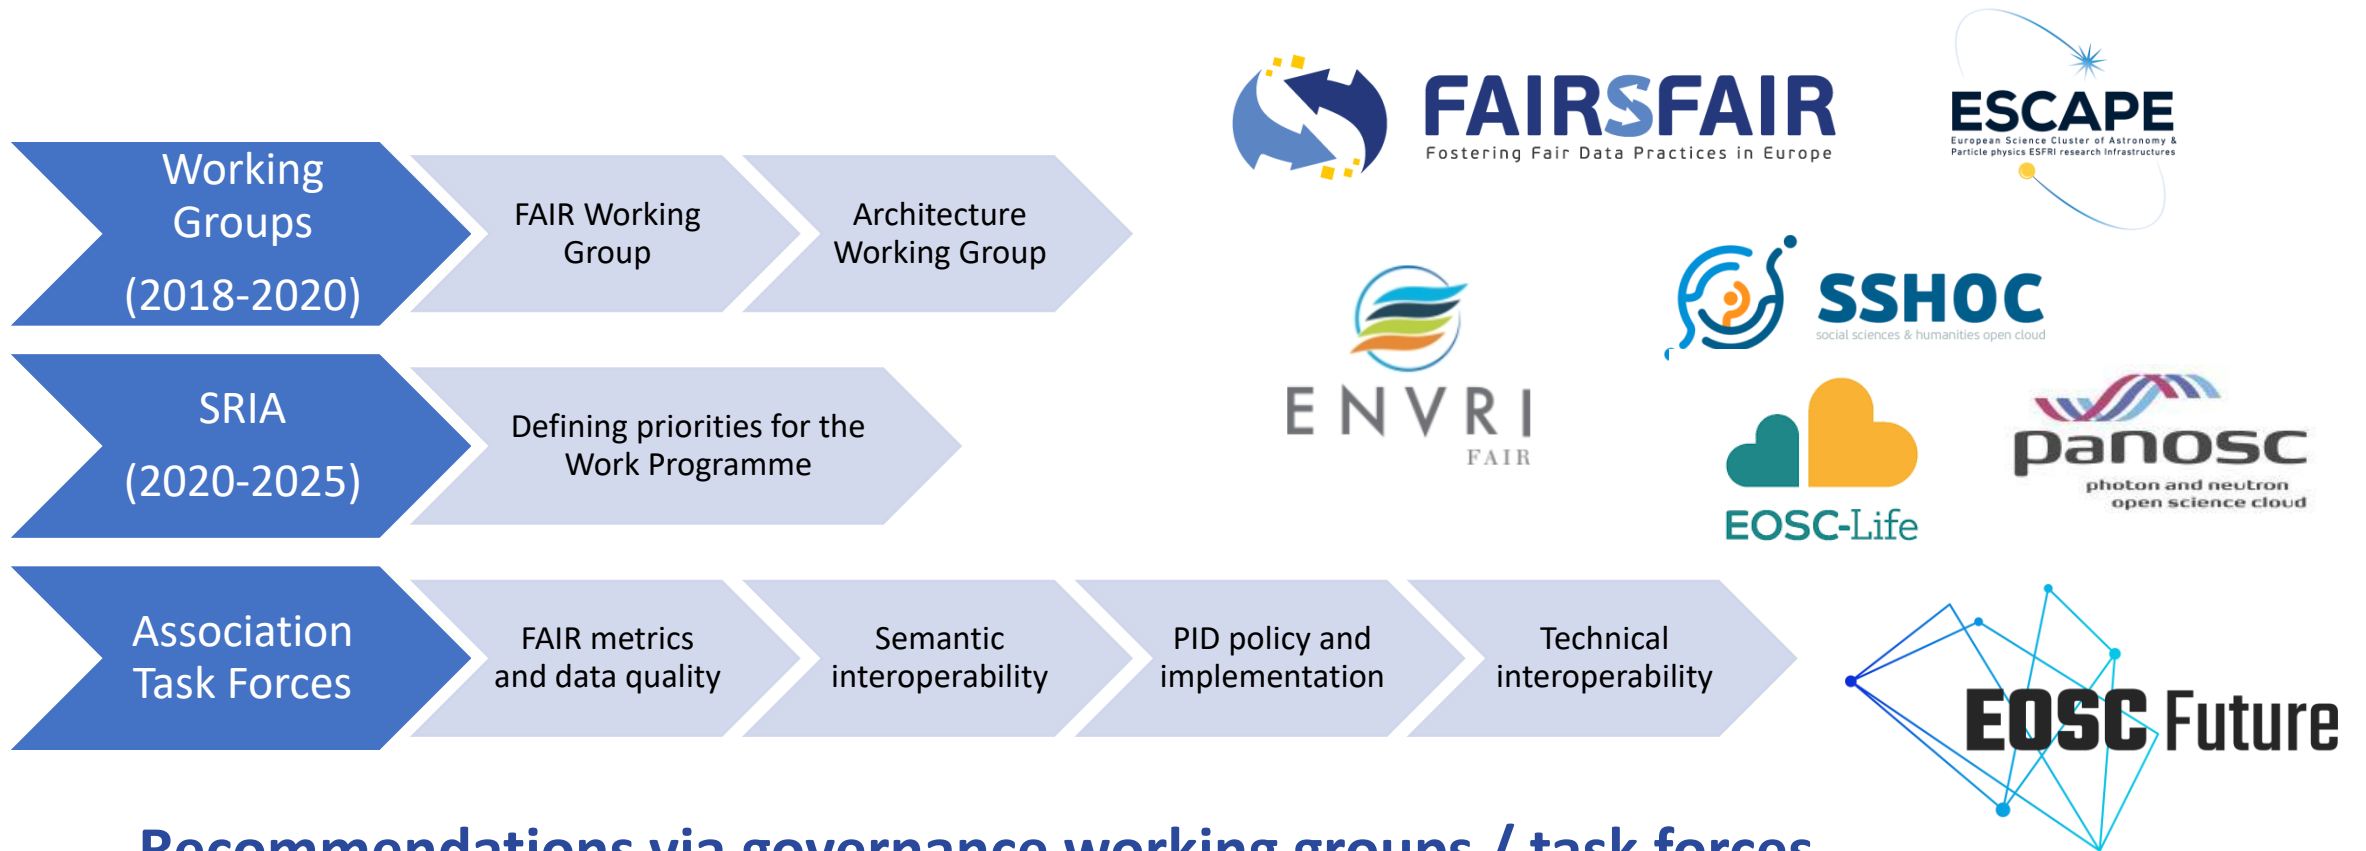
Working Groups (2018-2020)

FAIR Working Group

Architecture Working Group

SRIA (2020-2025)

Defining priorities for the Work Programme

Association Task Forces

FAIR metrics and data quality

Semantic interoperability

PID policy and implementation

Technical interoperability

FAIRSFAIR
Fostering Fair Data Practices in Europe

ESCAPE
European Science Cluster of Astronomy & Particle physics ESFRI research Infrastructures

ENVRI FAIR

SSHOC
social sciences & humanities open cloud

EOSC-Life

panosc
photon and neutron open science cloud

EOSC Future

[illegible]